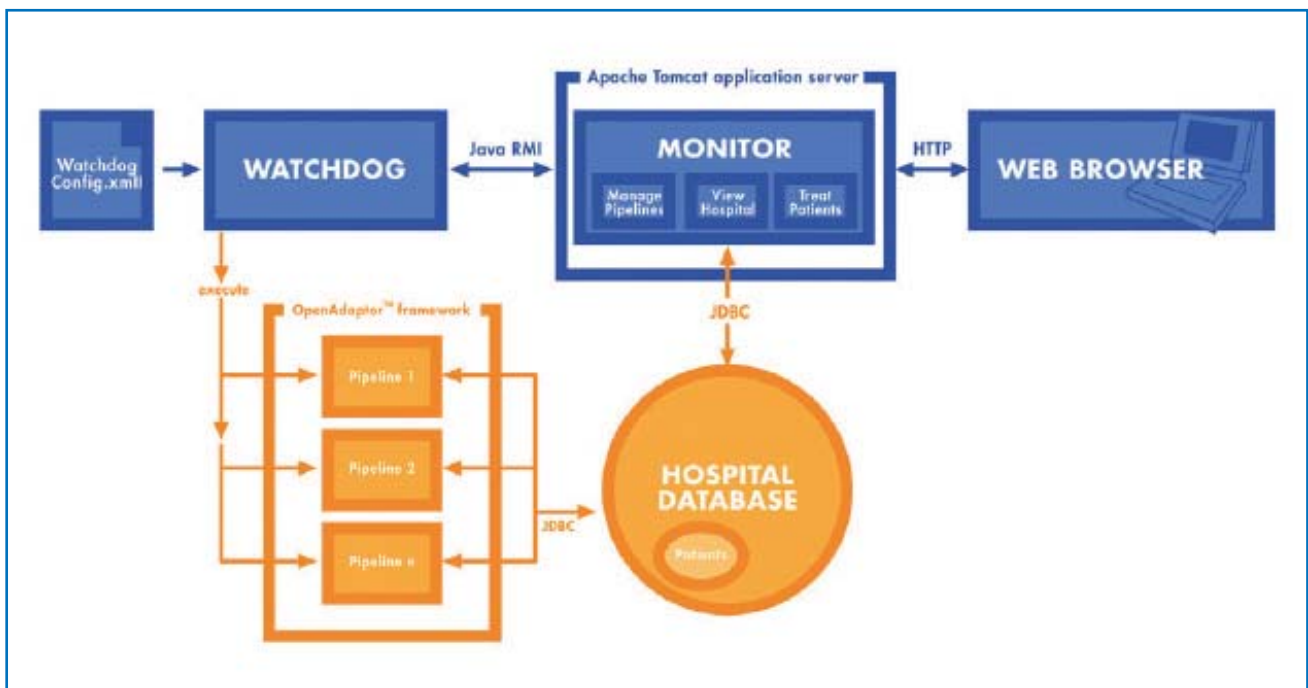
Watchdog Config.xml

WATCHDOG

Java RMI

Apache Tomcat application server

MONITOR

Manage Pipelines

View Hospital

Treat Patients

HTTP

WEB BROWSER

execute

OpenAdaptor™ framework

Pipeline 1

Pipeline 2

Pipeline n

JDBC

JDBC

HOSPITAL DATABASE

Patients